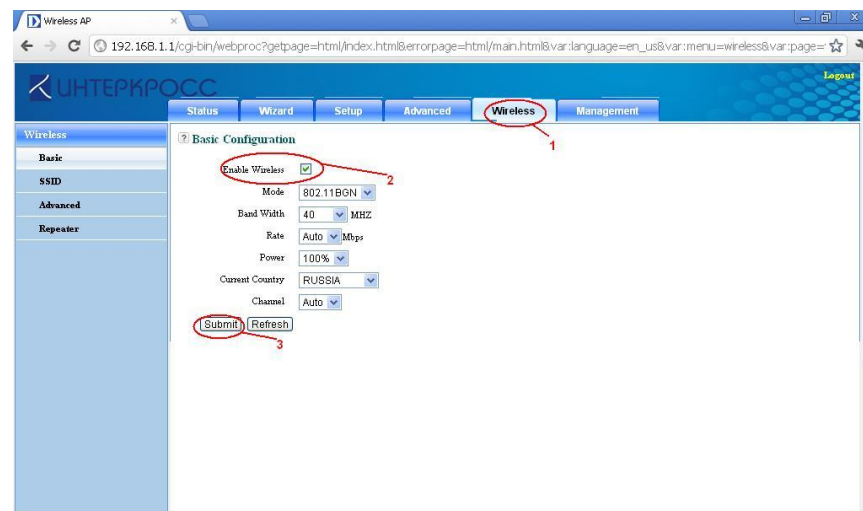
Wireless AP

192.168.1.1/cgi-bin/webproc?getpage=html/index.html&errorpage=html/main.html&var:language=en_us&var:menu=wireless&var:page=

ИНТЕРКРОСС

Logout

Status | Wizard | Setup | Advanced | Wireless | Management

1

Wireless
Basic
SSID
Advanced
Repeater

? Basic Configuration

Enable Wireless ☑

2

Mode 802.11BGN

Band Width 40 MHZ

Rate Auto Mbps

Power 100%

Current Country RUSSIA

Channel Auto

Submit Refresh

3